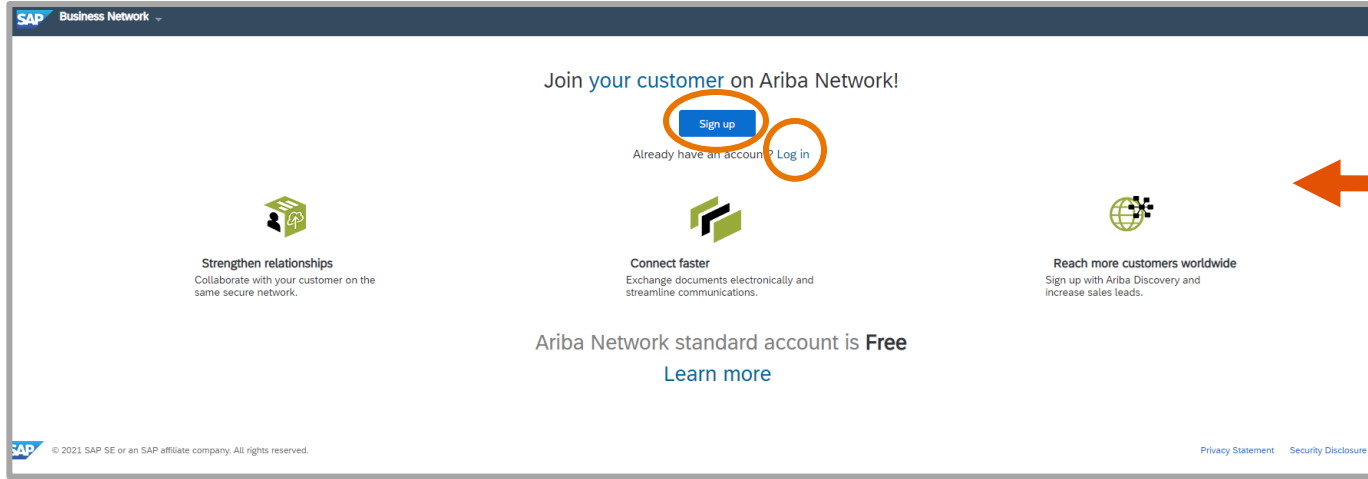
SAP Business Network

Join your customer on Ariba Network!

Sign up

Already have an account? Log in

Strengthen relationships
Collaborate with your customer on the same secure network.

Connect faster
Exchange documents electronically and streamline communications.

Reach more customers worldwide
Sign up with Ariba Discovery and increase sales leads.

Ariba Network standard account is Free

Learn more

SAP © 2021 SAP SE or an SAP affiliate company. All rights reserved.

Privacy Statement Security Disclosure